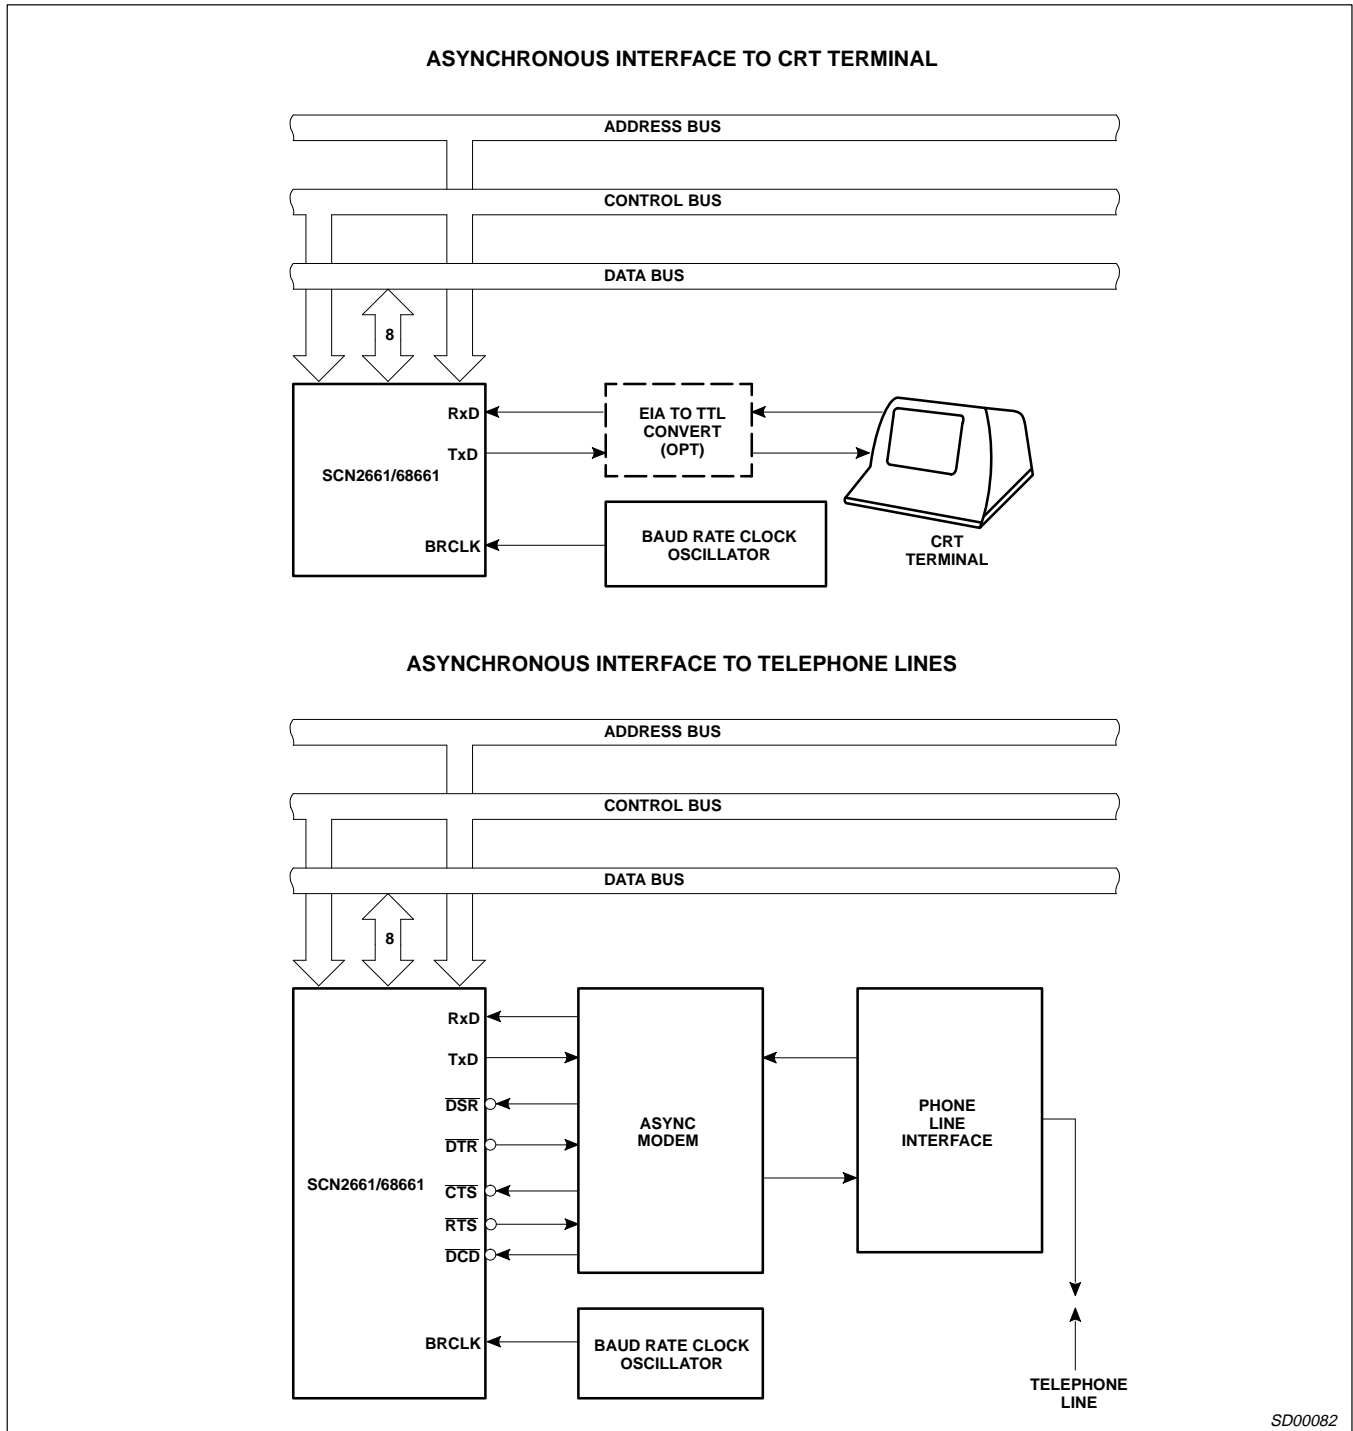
ASYNCHRONOUS INTERFACE TO CRT TERMINAL

ADDRESS BUS

CONTROL BUS

DATA BUS

8

RxD

TxD

SCN2661/68661

BRCLK

EIA TO TTL CONVERT (OPT)

BAUD RATE CLOCK OSCILLATOR

CRT TERMINAL

ASYNCHRONOUS INTERFACE TO TELEPHONE LINES

ADDRESS BUS

CONTROL BUS

DATA BUS

8

RxD

TxD

$\overline{DSR}$

$\overline{DTR}$

SCN2661/68661

$\overline{CTS}$

$\overline{RTS}$

$\overline{DCD}$

BRCLK

ASYNC MODEM

PHONE LINE INTERFACE

BAUD RATE CLOCK OSCILLATOR

TELEPHONE LINE

SD00082